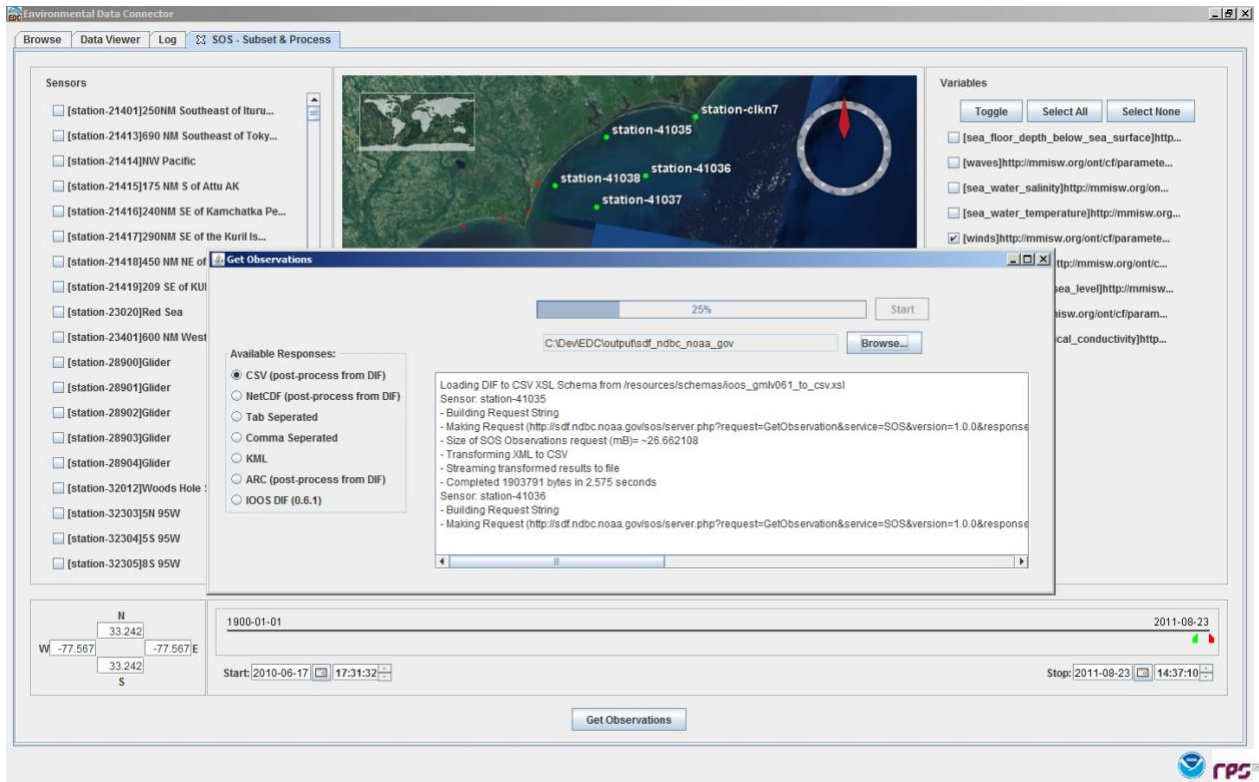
Environmental Data Connector

Browse | Data Viewer | Log | SOS - Subset & Process

Sensors

[station-21401]250NM Southeast of Ituru...
[station-21413]690 NM Southeast of Toky...
[station-21414]NW Pacific
[station-21415]175 NM S of Attu AK
[station-21416]240NM SE of Kamchatka Pe...
[station-21417]290NM SE of the Kuril Is...
[station-21418]450 NM NE of
[station-21419]209 SE of KUI
[station-23020]Red Sea
[station-23401]600 NM West
[station-28900]Glider
[station-28901]Glider
[station-28902]Glider
[station-28903]Glider
[station-28904]Glider
[station-32012]Woods Hole
[station-32303]5N 95W
[station-32304]5S 95W
[station-32305]8S 95W

station-clkn7
station-41035
station-41036
station-41038
station-41037

Variables

Toggle | Select All | Select None

[sea_floor_depth_below_sea_surface]http...
[waves]http://mmisw.org/ont/cf/paramete...
[sea_water_salinity]http://mmisw.org/on...
[sea_water_temperature]http://mmisw.org...
[winds]http://mmisw.org/ont/cf/paramete...
ttp://mmisw.org/ont/c...
sea_level]http://mmisw...
isw.org/ont/cf/param...
cal_conductivity]http...

Get Observations

25%
Start

C:\Dev\EDC\output\sdf_ndbc_noaa_gov
Browse...

Available Responses:
CSV (post-process from DIF)
NetCDF (post-process from DIF)
Tab Seperated
Comma Seperated
KML
ARC (post-process from DIF)
IOOS DIF (0.6.1)

Loading DIF to CSV XSL Schema from /resources/schemas/ioos_gmlv061_to_csv.xsl
Sensor: station-41035
- Building Request String
- Making Request (http://sdf.ndbc.noaa.gov/sos/server.php?request=GetObservation&service=SOS&version=1.0.0&response
- Size of SOS Observations request (mB)= ~26.662108
- Transforming XML to CSV
- Streaming transformed results to file
- Completed 1903791 bytes in 2.575 seconds
Sensor: station-41036
- Building Request String
- Making Request (http://sdf.ndbc.noaa.gov/sos/server.php?request=GetObservation&service=SOS&version=1.0.0&response

N
33.242
W -77.567
-77.567 E
33.242
S

1900-01-01
2011-08-23

Start: 2010-06-17 17:31:32
Stop: 2011-08-23 14:37:10

Get Observations

rps